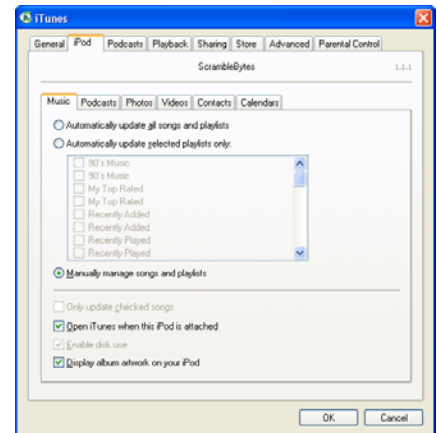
iTunes

General | iPod | Podcasts | Playback | Sharing | Store | Advanced | Parental Control

ScrambleBytes

1.1.1

Music | Podcasts | Photos | Videos | Contacts | Calendars

Automatically update all songs and playlists

Automatically update selected playlists only:

90's Music
90's Music
My Top Rated
My Top Rated
Recently Added
Recently Added
Recently Played
Recently Played

Manually manage songs and playlists

Only update checked songs

Open iTunes when this iPod is attached

Enable disk use

Display album artwork on your iPod

OK

Cancel